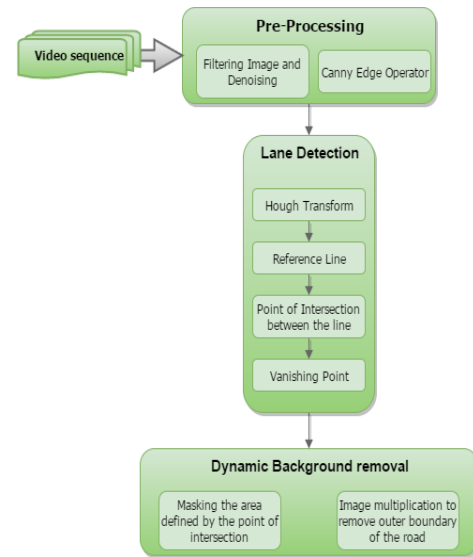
Video sequence

Pre-Processing

Filtering Image and Denoising

Canny Edge Operator

Lane Detection

Hough Transform

Reference Line

Point of Intersection between the line

Vanishing Point

Dynamic Background removal

Masking the area defined by the point of intersection

Image multiplication to remove outer boundary of the road